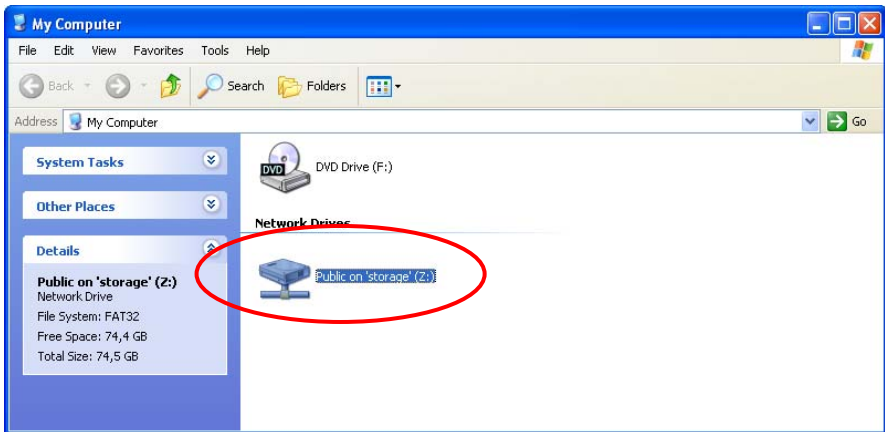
My Computer

File Edit View Favorites Tools Help

Back Search Folders

Address My Computer Go

System Tasks

Other Places

Details

Public on 'storage' (Z:)
Network Drive
File System: FAT32
Free Space: 74,4 GB
Total Size: 74,5 GB

DVD DVD Drive (F:)

Network Drives

Public on 'storage' (Z:)